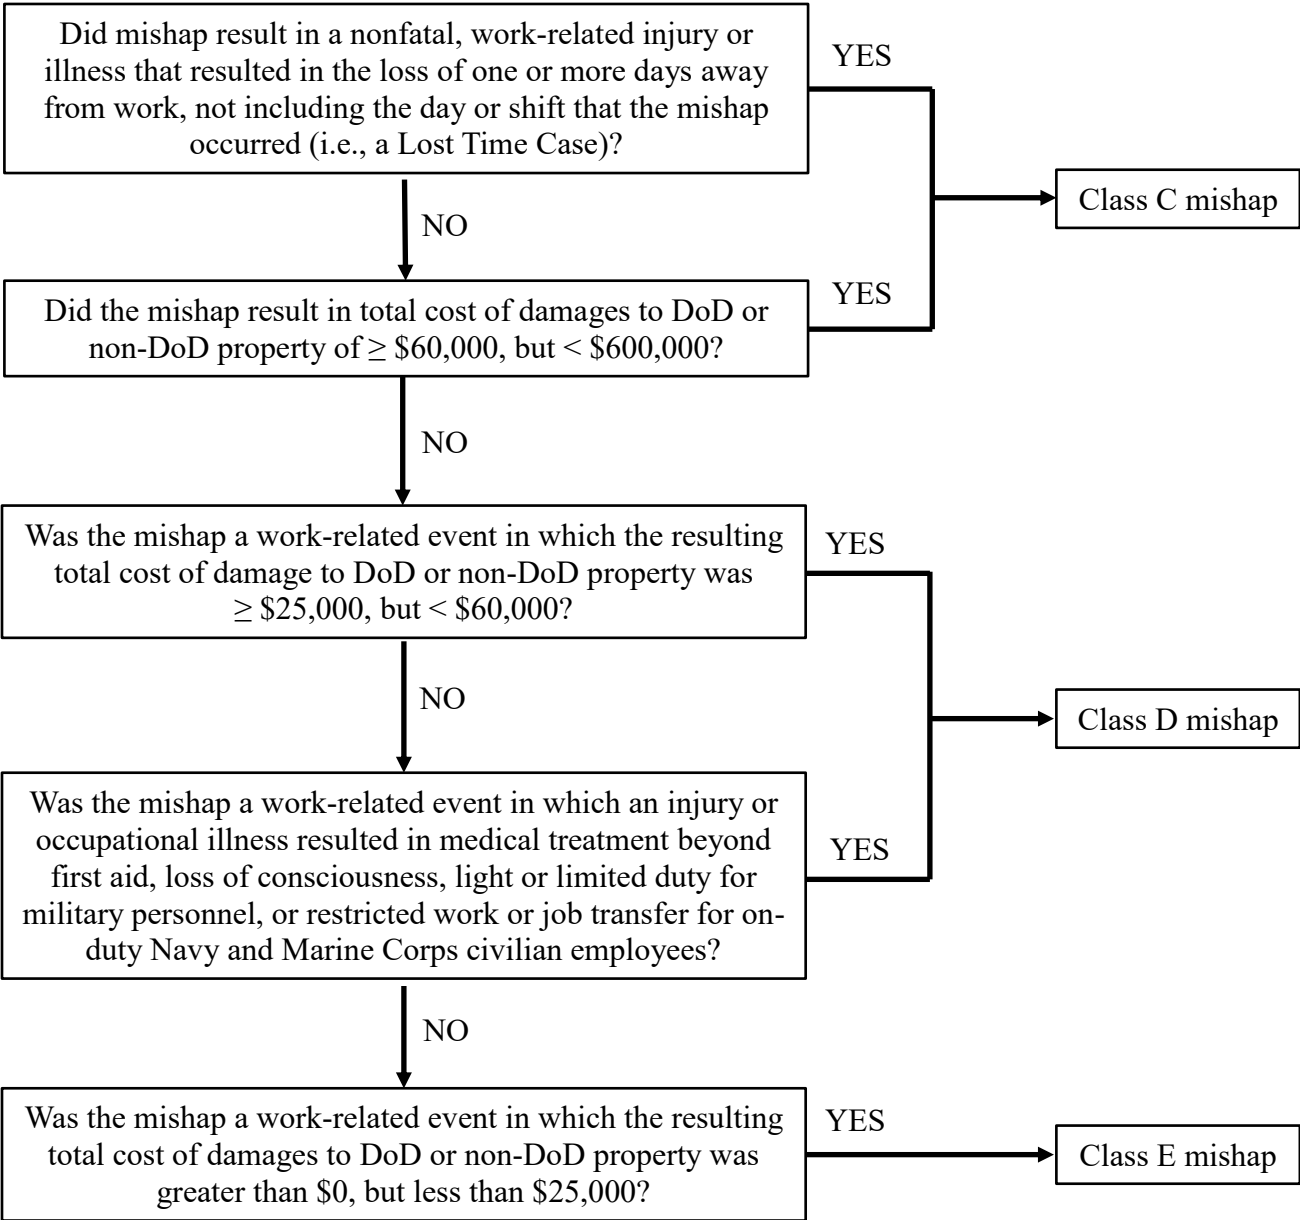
Did mishap result in a nonfatal, work-related injury or illness that resulted in the loss of one or more days away from work, not including the day or shift that the mishap occurred (i.e., a Lost Time Case)?

YES

Class C mishap

NO

YES

Did the mishap result in total cost of damages to DoD or non-DoD property of ≥ \$60,000, but < \$600,000?

NO

Was the mishap a work-related event in which the resulting total cost of damage to DoD or non-DoD property was ≥ \$25,000, but < \$60,000?

YES

NO

Class D mishap

Was the mishap a work-related event in which an injury or occupational illness resulted in medical treatment beyond first aid, loss of consciousness, light or limited duty for military personnel, or restricted work or job transfer for on-duty Navy and Marine Corps civilian employees?

YES

NO

Was the mishap a work-related event in which the resulting total cost of damages to DoD or non-DoD property was greater than \$0, but less than \$25,000?

YES

Class E mishap